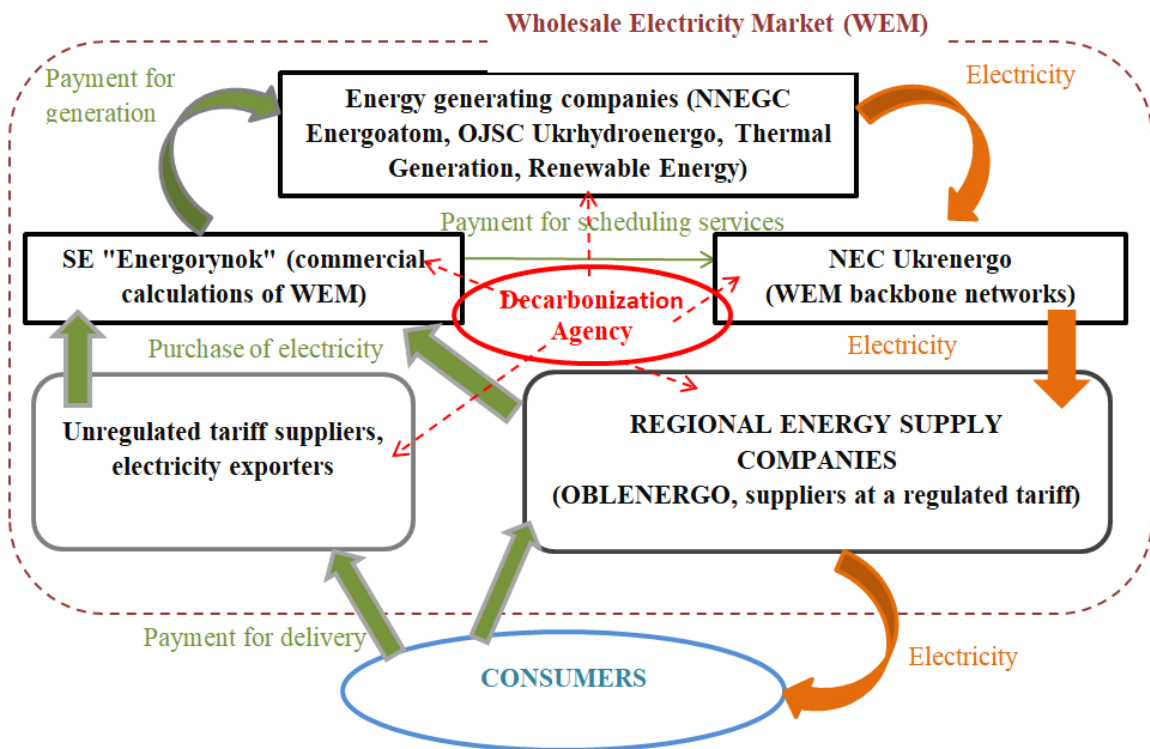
Wholesale Electricity Market (WEM)

Payment for generation

Energy generating companies (NNEGC Energoatom, OJSC Ukrhydroenergo, Thermal Generation, Renewable Energy)

Electricity

Payment for scheduling services

SE "Energorynok" (commercial calculations of WEM)

Decarbonization Agency

NEC Ukrenergo (WEM backbone networks)

Purchase of electricity

Electricity

Unregulated tariff suppliers, electricity exporters

REGIONAL ENERGY SUPPLY COMPANIES (OBLENERGO, suppliers at a regulated tariff)

Payment for delivery

CONSUMERS

Electricity